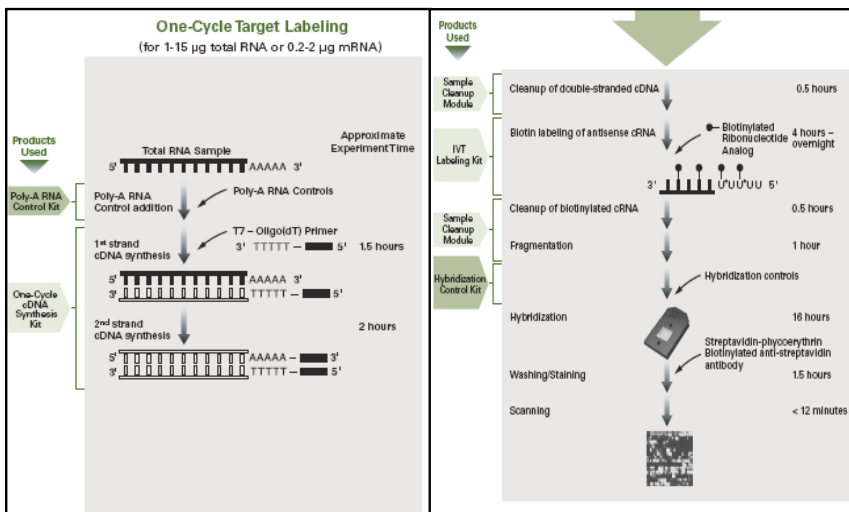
One-Cycle Target Labeling
(for 1-15 µg total RNA or 0.2-2 µg mRNA)

Products Used

Total RNA Sample

Approximate Experiment Time

5' AAAAA 3'

Poly-A RNA Control Kit

Poly-A RNA Control addition

Poly-A RNA Controls

T7 – Oligo(dT) Primer

3' TTTTT – 5'

1st strand cDNA synthesis

1.5 hours

5' AAAAA 3'
3' TTTTT – 5'

One-Cycle cDNA Synthesis Kit

2nd strand cDNA synthesis

2 hours

5' AAAAA – 3'
3' TTTTT – 5'

Products Used

Sample Cleanup Module

Cleanup of double-stranded cDNA

0.5 hours

IVT Labeling Kit

Biotin labeling of antisense cRNA

Biotinylated Ribonucleotide Analog

4 hours – overnight

3' U'U'UU 5'

Sample Cleanup Module

Cleanup of biotinylated cRNA

0.5 hours

Fragmentation

1 hour

Hybridization Control Kit

Hybridization controls

Hybridization

16 hours

Streptavidin-phycoerythrin
Biotinylated anti-streptavidin antibody

Washing/Staining

1.5 hours

Scanning

< 12 minutes